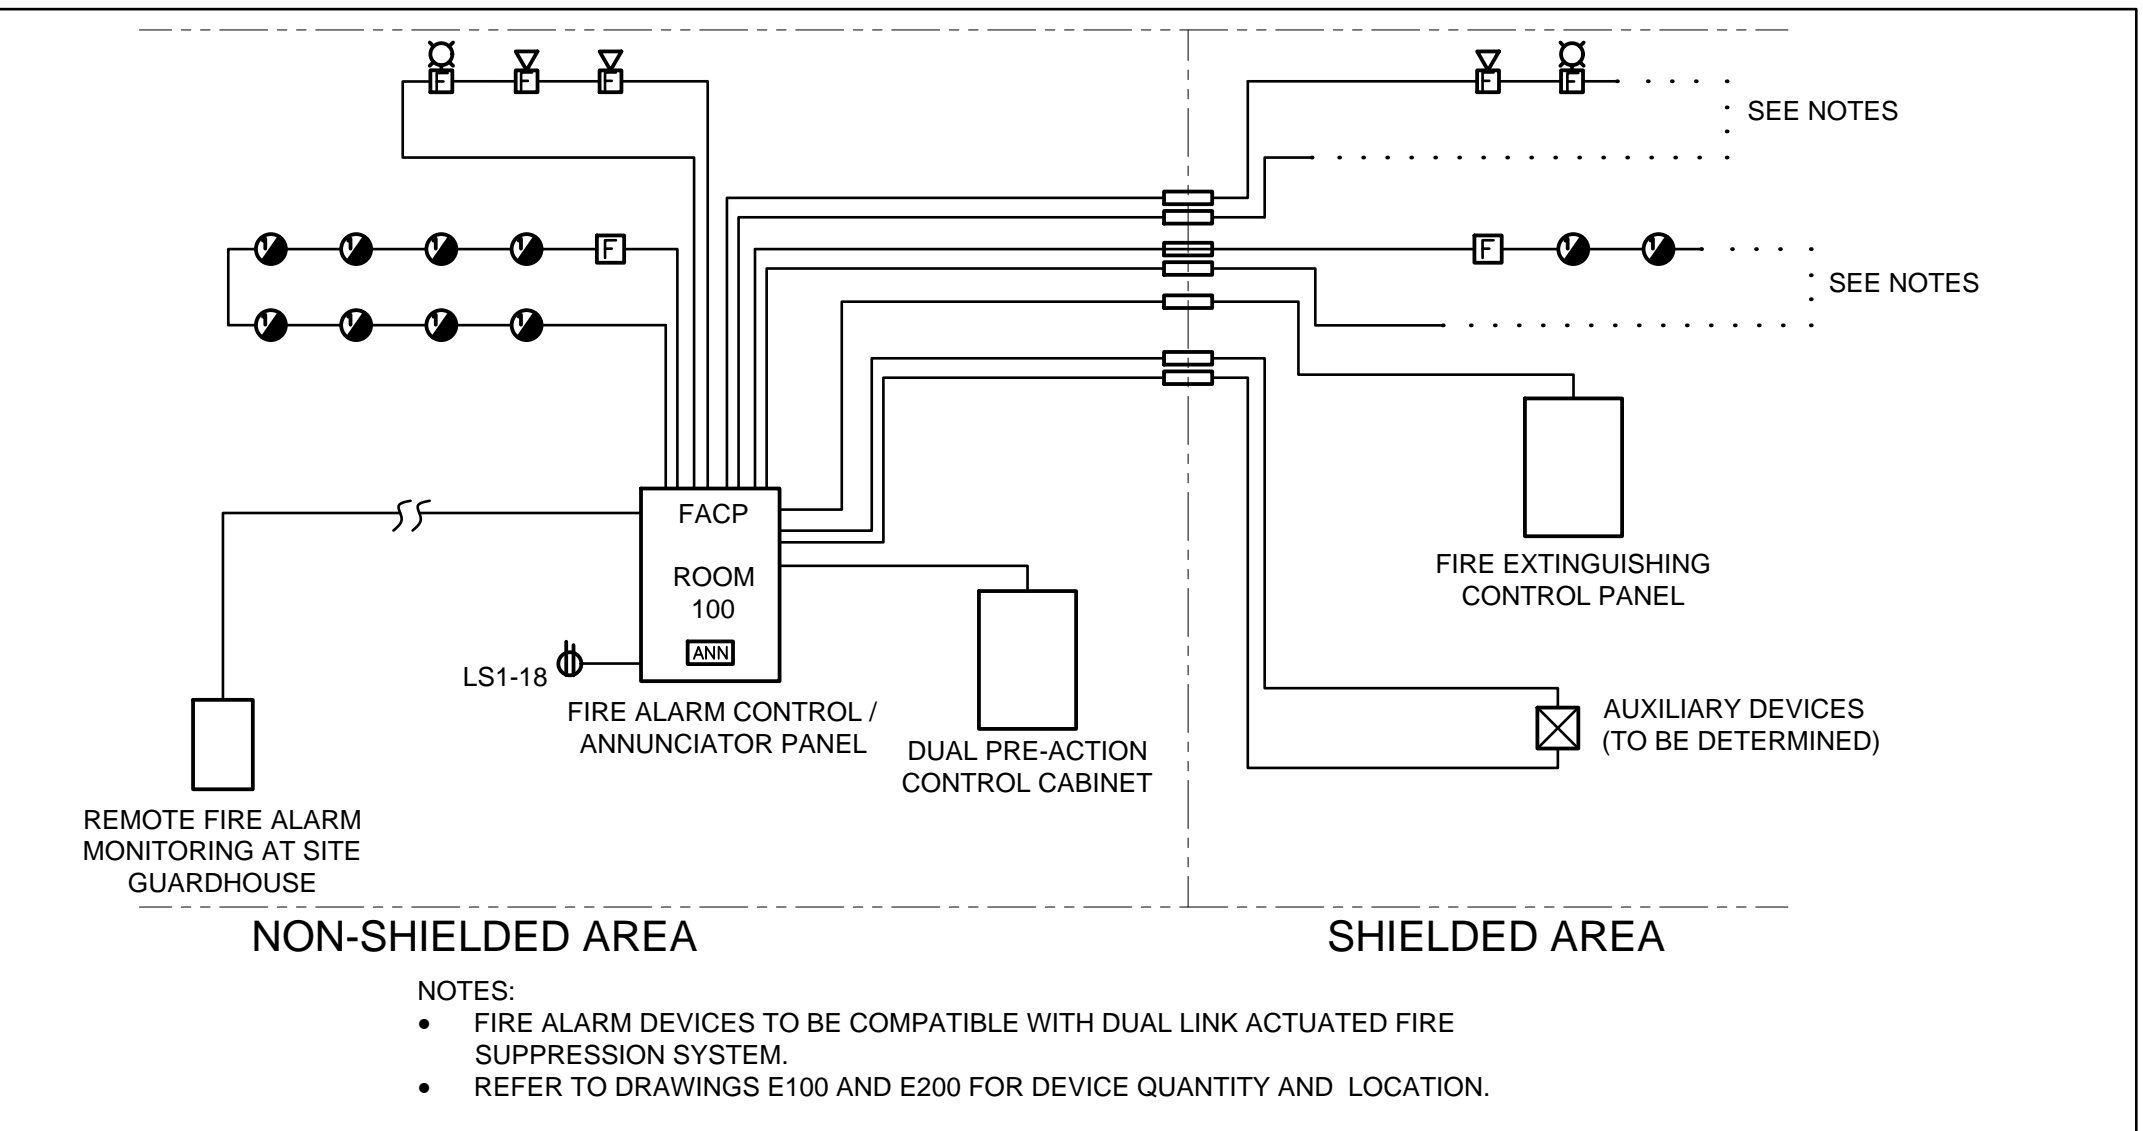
F F F F F

SEE NOTES

F F

SEE NOTES

FACP

ROOM 100

ANN

LS1-18

FIRE ALARM CONTROL / ANNUNCIATOR PANEL

DUAL PRE-ACTION CONTROL CABINET

FIRE EXTINGUISHING CONTROL PANEL

AUXILIARY DEVICES (TO BE DETERMINED)

REMOTE FIRE ALARM MONITORING AT SITE GUARDHOUSE

NON-SHIELDED AREA

SHIELDED AREA

NOTES:
• FIRE ALARM DEVICES TO BE COMPATIBLE WITH DUAL LINK ACTUATED FIRE SUPPRESSION SYSTEM.
• REFER TO DRAWINGS E100 AND E200 FOR DEVICE QUANTITY AND LOCATION.